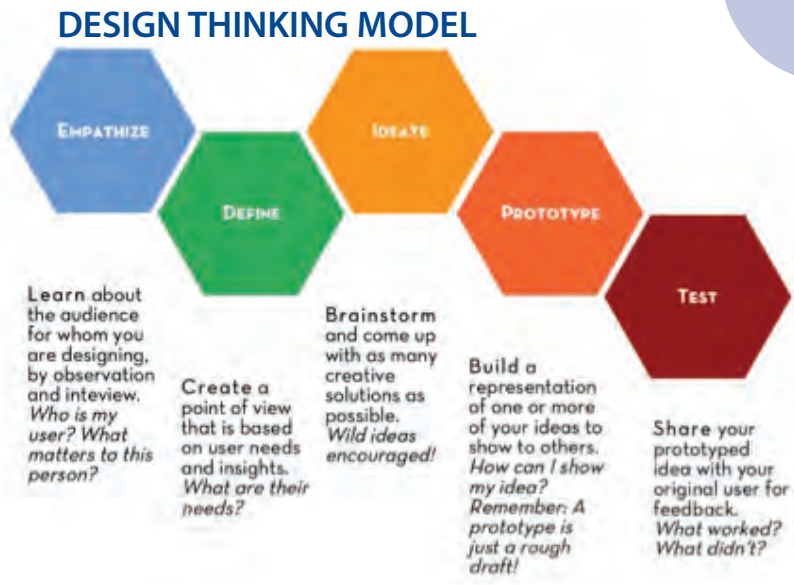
DESIGN THINKING MODEL

EMPATHIZE

DEFINE

IDEATE

PROTOTYPE

TEST

Learn about the audience for whom you are designing, by observation and inteview. *Who is my user? What matters to this person?*

Create a point of view that is based on user needs and insights. *What are their needs?*

Brainstorm and come up with as many creative solutions as possible. *Wild ideas encouraged!*

Build a representation of one or more of your ideas to show to others. *How can I show my idea? Remember: A prototype is just a rough draft!*

Share your prototyped idea with your original user for feedback. *What worked? What didn't?*